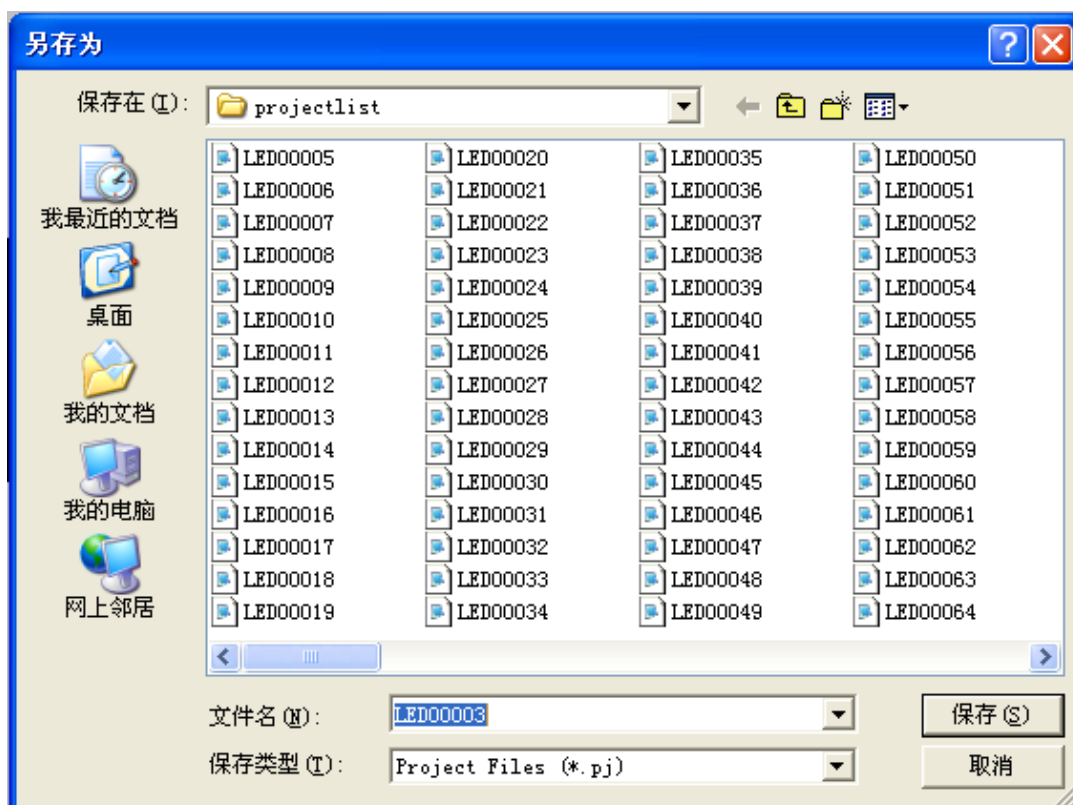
另存为

保存在 (I): projectlist

我最近的文档
桌面
我的文档
我的电脑
网上邻居

LED00005
LED00006
LED00007
LED00008
LED00009
LED00010
LED00011
LED00012
LED00013
LED00014
LED00015
LED00016
LED00017
LED00018
LED00019

LED00020
LED00021
LED00022
LED00023
LED00024
LED00025
LED00026
LED00027
LED00028
LED00029
LED00030
LED00031
LED00032
LED00033
LED00034

LED00035
LED00036
LED00037
LED00038
LED00039
LED00040
LED00041
LED00042
LED00043
LED00044
LED00045
LED00046
LED00047
LED00048
LED00049

LED00050
LED00051
LED00052
LED00053
LED00054
LED00055
LED00056
LED00057
LED00058
LED00059
LED00060
LED00061
LED00062
LED00063
LED00064

文件名 (N): LED00003
保存类型 (T): Project Files (*.pj)

保存(S)
取消